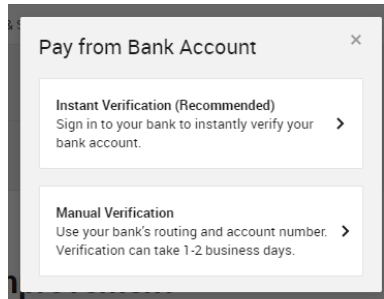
Pay from Bank Account

×

Instant Verification (Recommended)
Sign in to your bank to instantly verify your bank account.

>

Manual Verification
Use your bank's routing and account number. Verification can take 1-2 business days.

>